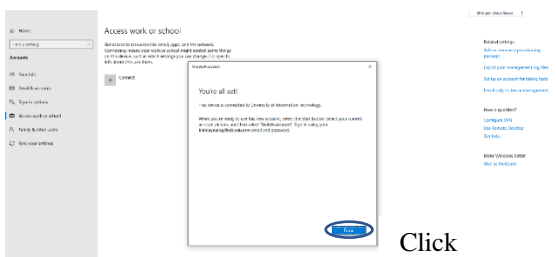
Home

Find a setting

Accounts

Your info

Email & accounts

Sign-in options

Access work or school

Family & other users

Sync your settings

Access work or school

Get access to resources like email, apps, and the network. Connecting means your work or school might control some things on this device, such as which settings you can change. For specific info about this, ask them.

+ Connect

Microsoft account

Youre all set!

This device is connected to University of Information Technology.

When you're ready to use this new account, select the Start button, select your current account picture, and then select "Switch account". Sign in using your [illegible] email and password.

Done

Click

Related settings

Add or remove a provisioning package

Export your management log files

Set up an account for taking tests

Enroll only in device management

Have a question?

Configure VPN

Use Remote Desktop

Get help

Make Windows better

Give us feedback